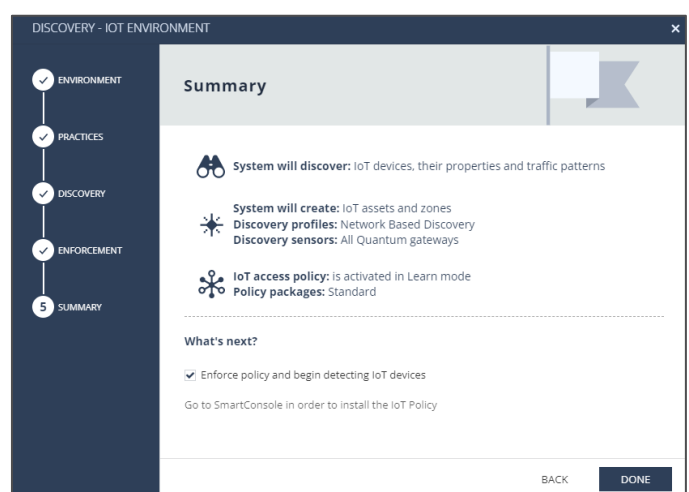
DISCOVERY - IOT ENVIRONMENT ×

ENVIRONMENT

PRACTICES

DISCOVERY

ENFORCEMENT

5 SUMMARY

Summary

**System will discover:** IoT devices, their properties and traffic patterns

**System will create:** IoT assets and zones
**Discovery profiles:** Network Based Discovery
**Discovery sensors:** All Quantum gateways

**IoT access policy:** is activated in Learn mode
**Policy packages:** Standard

What's next?

Enforce policy and begin detecting IoT devices

Go to SmartConsole in order to install the IoT Policy

BACK DONE